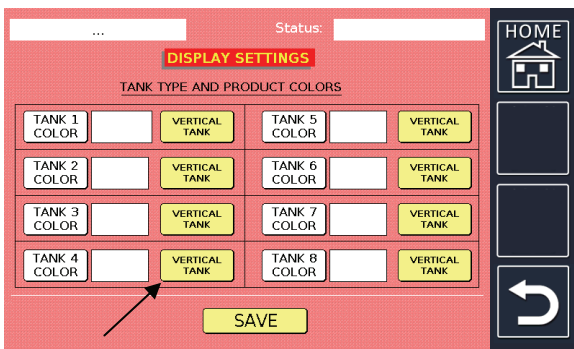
...

Status:

DISPLAY SETTINGS

TANK TYPE AND PRODUCT COLORS

| | | | | | |
|---|---|---|---|---|---|
| TANK 1 COLOR | | VERTICAL TANK | TANK 5 COLOR | | VERTICAL TANK |
| TANK 2 COLOR | | VERTICAL TANK | TANK 6 COLOR | | VERTICAL TANK |
| TANK 3 COLOR | | VERTICAL TANK | TANK 7 COLOR | | VERTICAL TANK |
| TANK 4 COLOR | | VERTICAL TANK | TANK 8 COLOR | | VERTICAL TANK |

SAVE

HOME